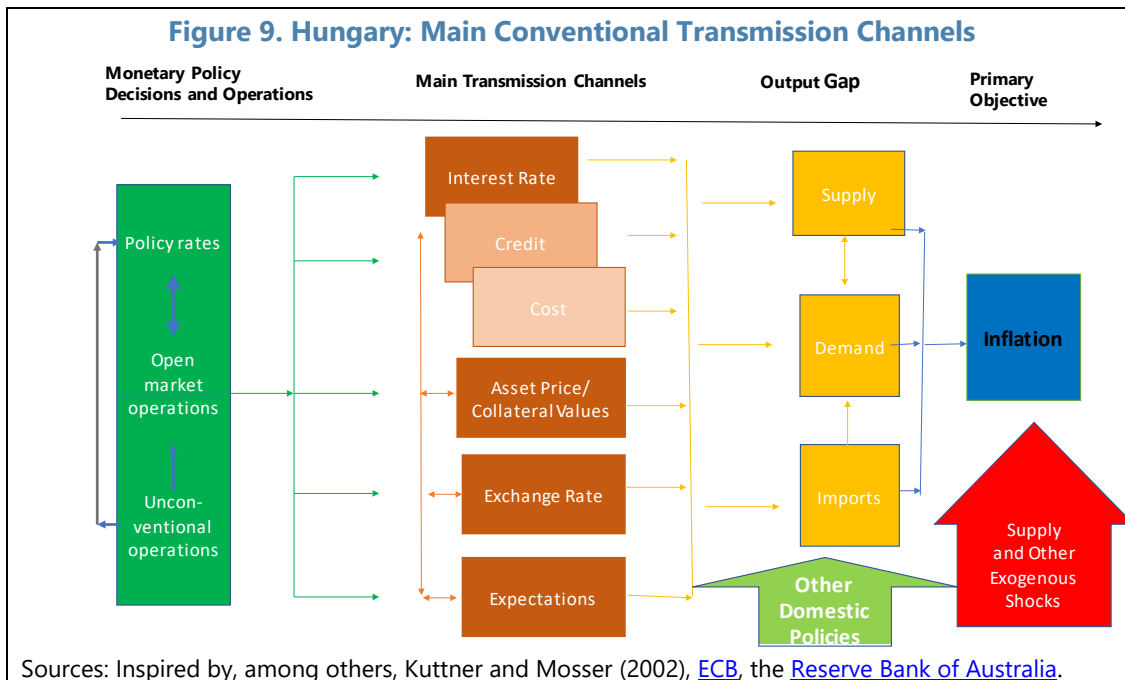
Figure 9. Hungary: Main Conventional Transmission Channels

Monetary Policy Decisions and Operations

Main Transmission Channels

Output Gap

Primary Objective

Policy rates

Open market operations

Unconventional operations

Interest Rate

Credit

Cost

Asset Price/ Collateral Values

Exchange Rate

Expectations

Supply

Demand

Imports

Inflation

Other Domestic Policies

Supply and Other Exogenous Shocks

Sources: Inspired by, among others, Kuttner and Mosser (2002), ECB, the Reserve Bank of Australia.